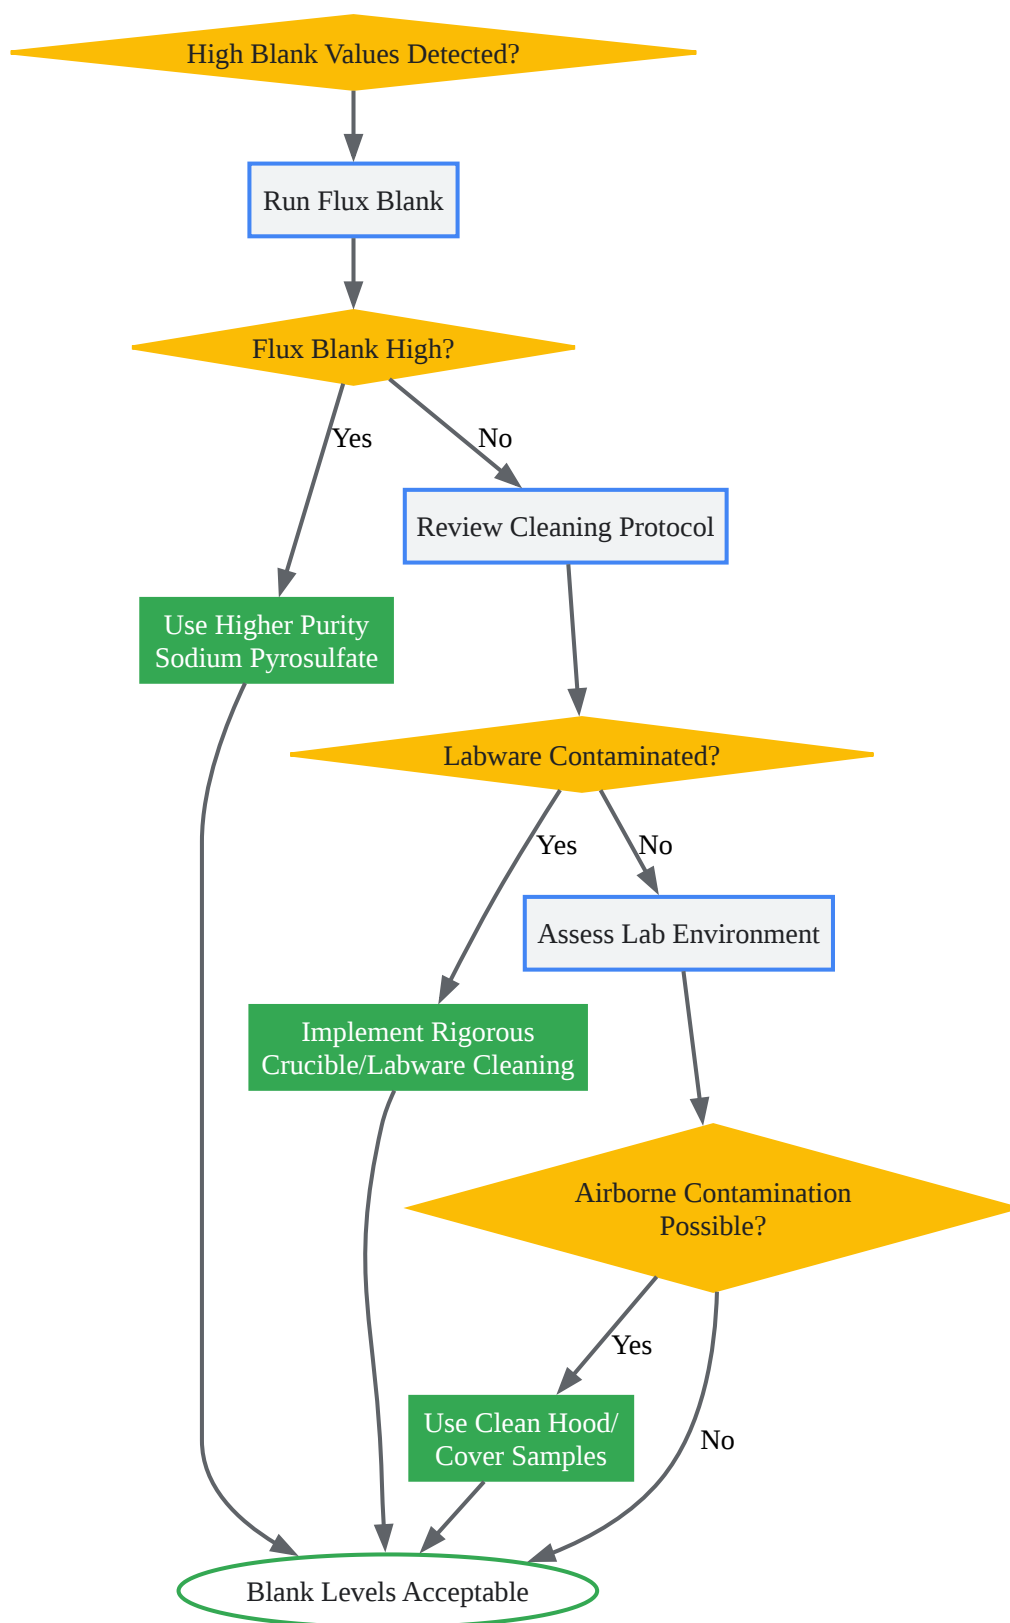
High Blank Values Detected?

Run Flux Blank

Flux Blank High?

Yes

No

Review Cleaning Protocol

Use Higher Purity Sodium Pyrosulfate

Labware Contaminated?

Yes

No

Assess Lab Environment

Implement Rigorous Crucible/Labware Cleaning

Airborne Contamination Possible?

Yes

Use Clean Hood/ Cover Samples

No

Blank Levels Acceptable